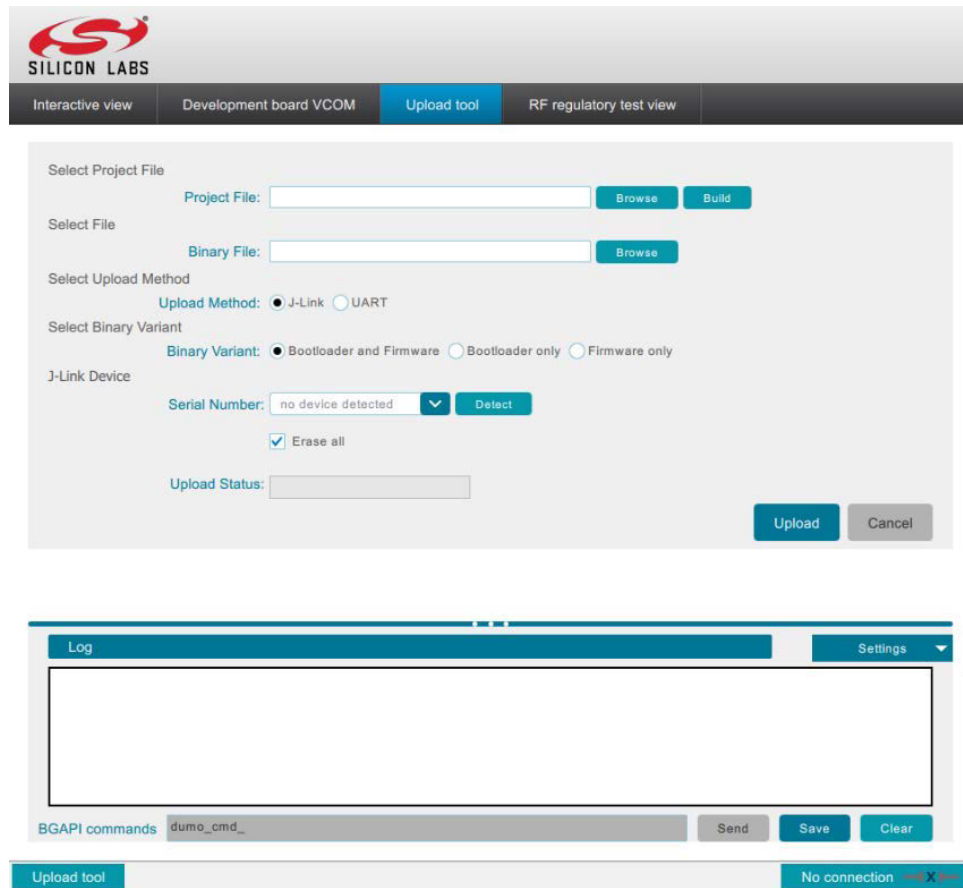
SILICON LABS

Interactive view
Development board VCOM
Upload tool
RF regulatory test view

Select Project File
Project File:
Browse
Build
Select File
Binary File:
Browse
Select Upload Method
Upload Method: J-Link UART
Select Binary Variant
Binary Variant: Bootloader and Firmware Bootloader only Firmware only
J-Link Device
Serial Number: no device detected
Detect
Erase all
Upload Status:
Upload
Cancel

Log
Settings
BGAPI commands dumo_cmd_
Send
Save
Clear
Upload tool
No connection